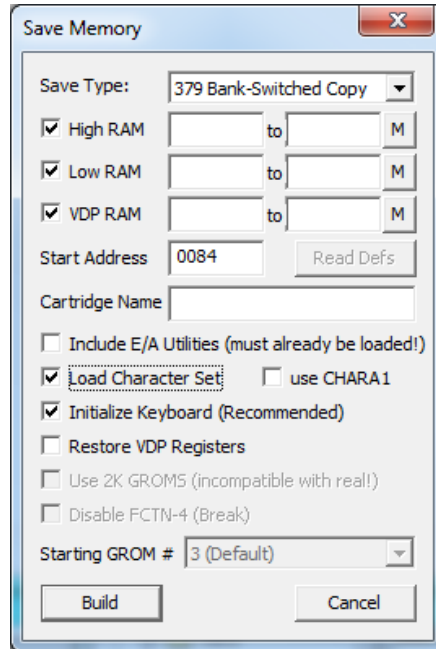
Save Memory

X

Save Type: 379 Bank-Switched Copy

High RAM to M

Low RAM to M

VDP RAM to M

Start Address 0084 Read Defs

Cartridge Name

Include E/A Utilities (must already be loaded!)

Load Character Set use CHARA1

Initialize Keyboard (Recommended)

Restore VDP Registers

Use 2K GROMS (incompatible with real!)

Disable FCTN-4 (Break)

Starting GROM # 3 (Default)

Build Cancel